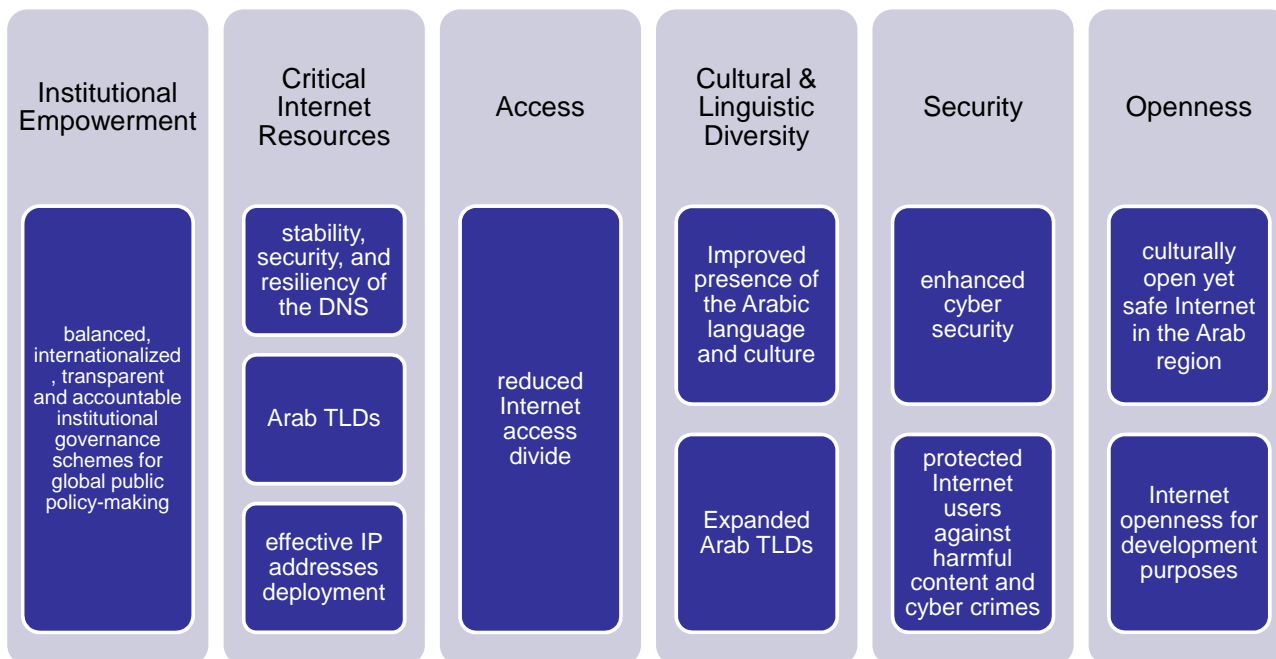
Institutional Empowerment

balanced, internationalized, transparent and accountable institutional governance schemes for global public policy-making

Critical Internet Resources

stability, security, and resiliency of the DNS

Arab TLDs

effective IP addresses deployment

Access

reduced Internet access divide

Cultural & Linguistic Diversity

Improved presence of the Arabic language and culture

Expanded Arab TLDs

Security

enhanced cyber security

protected Internet users against harmful content and cyber crimes

Openness

culturally open yet safe Internet in the Arab region

Internet openness for development purposes